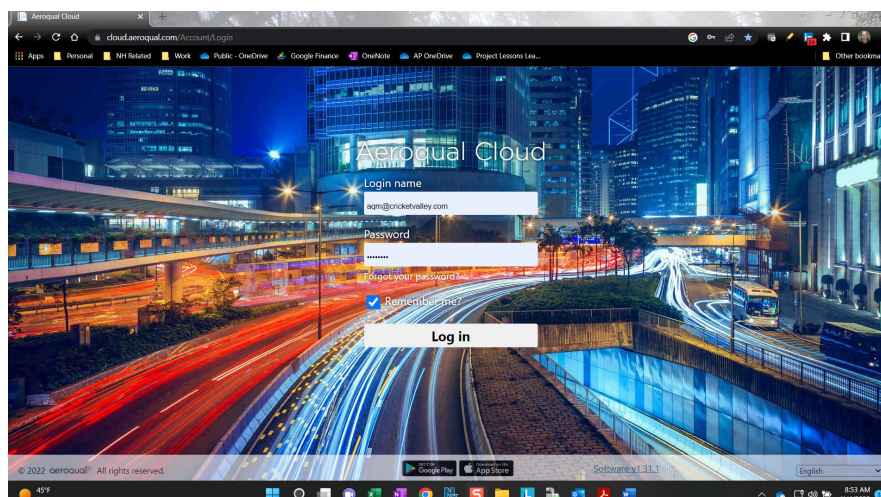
Aeroqual Cloud
cloud.aeroqual.com/Account/Login
Apps Personal NH Related Work Public - OneDrive Google Finance OneNote AP OneDrive Project Lessons Lea...
Other bookma

Aeroqual Cloud
Login name
aqm@cricketvalley.com
Password
.........
Forgot your password?
Remember me?
Log in

© 2022 aeroqual All rights reserved.
GET IT ON Google Play
Download on the App Store
Software v1.31.1
English

45°F
8:53 AM